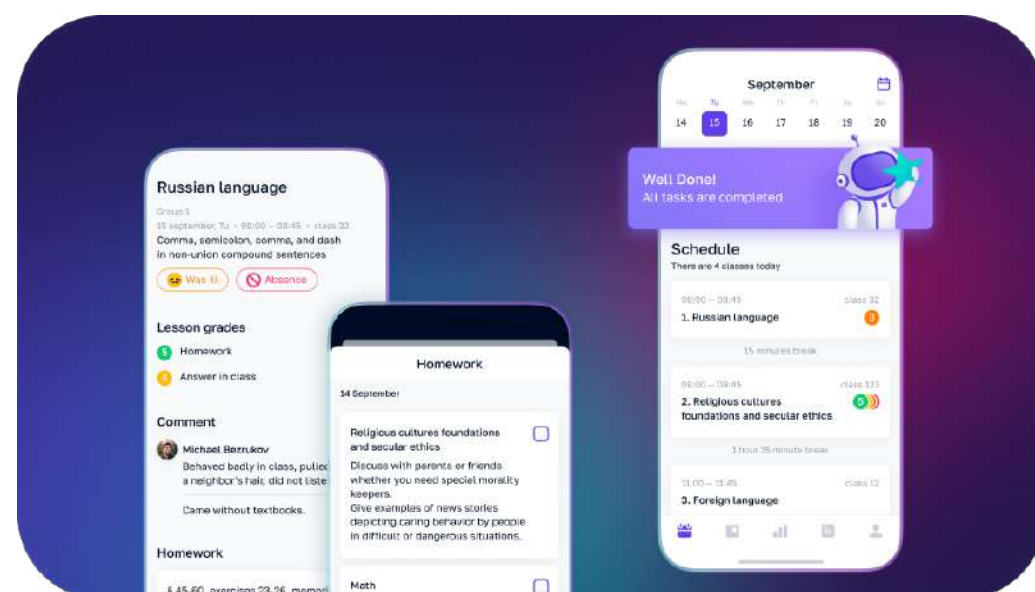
Russian language

Group 1
15 september, Tu • 08:00 — 08:45 • class 32
Comma, semicolon, comma, and dash in non-union compound sentences

Was ill  Absence

Lesson grades

5 Homework

4 Answer in class

Comment

Michael Bezrukov
Behaved badly in class, pulled a neighbor's hair, did not liste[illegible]

Came without textbooks.

Homework

§ 45-60, exercises 23-26, memo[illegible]

Homework

14 September

Religious cultures foundations and secular ethics

Discuss with parents or friends whether you need special morality keepers.
Give examples of news stories depicting caring behavior by people in difficult or dangerous situations.

Math

September

Mo Tu We Th Fr Sa Su
14 15 16 17 18 19 20

Well Done!
All tasks are completed

Schedule
There are 4 classes today

08:00 — 08:45 class 32
1. Russian language 3

15 minutes break

08:00 — 08:45 class 133
2. Religious cultures foundations and secular ethics 5

1 hour 15 minute break

11:00 — 11:45 class 13
3. Foreign language